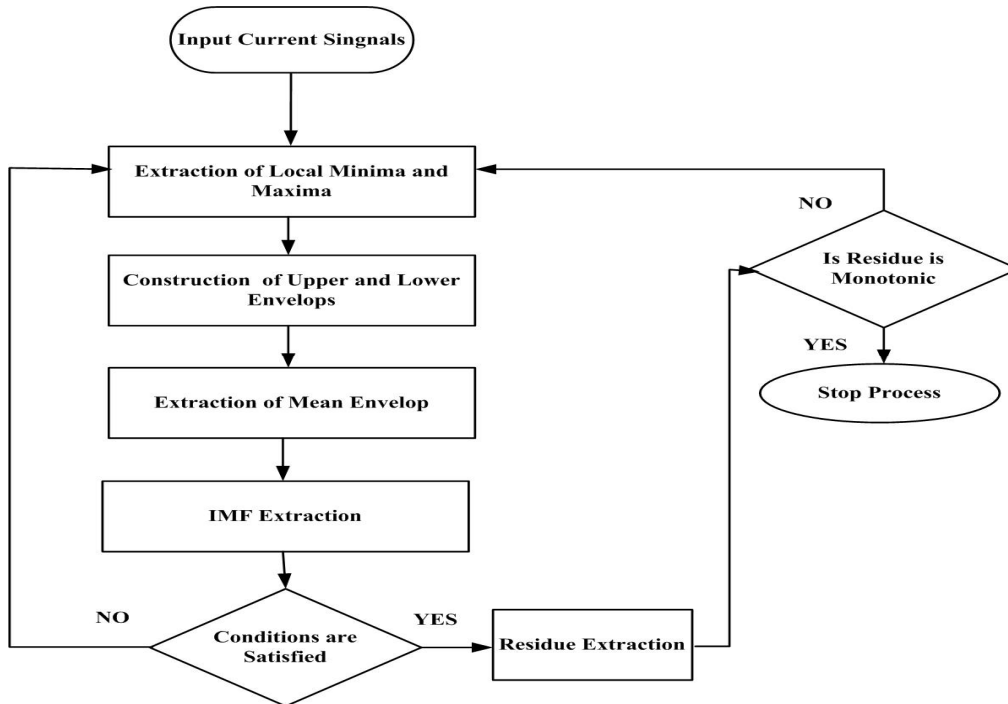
Input Current Singnals

Extraction of Local Minima and Maxima

Construction of Upper and Lower Envelops

Extraction of Mean Envelop

IMF Extraction

NO

Conditions are Satisfied

YES

Residue Extraction

NO

Is Residue is Monotonic

YES

Stop Process